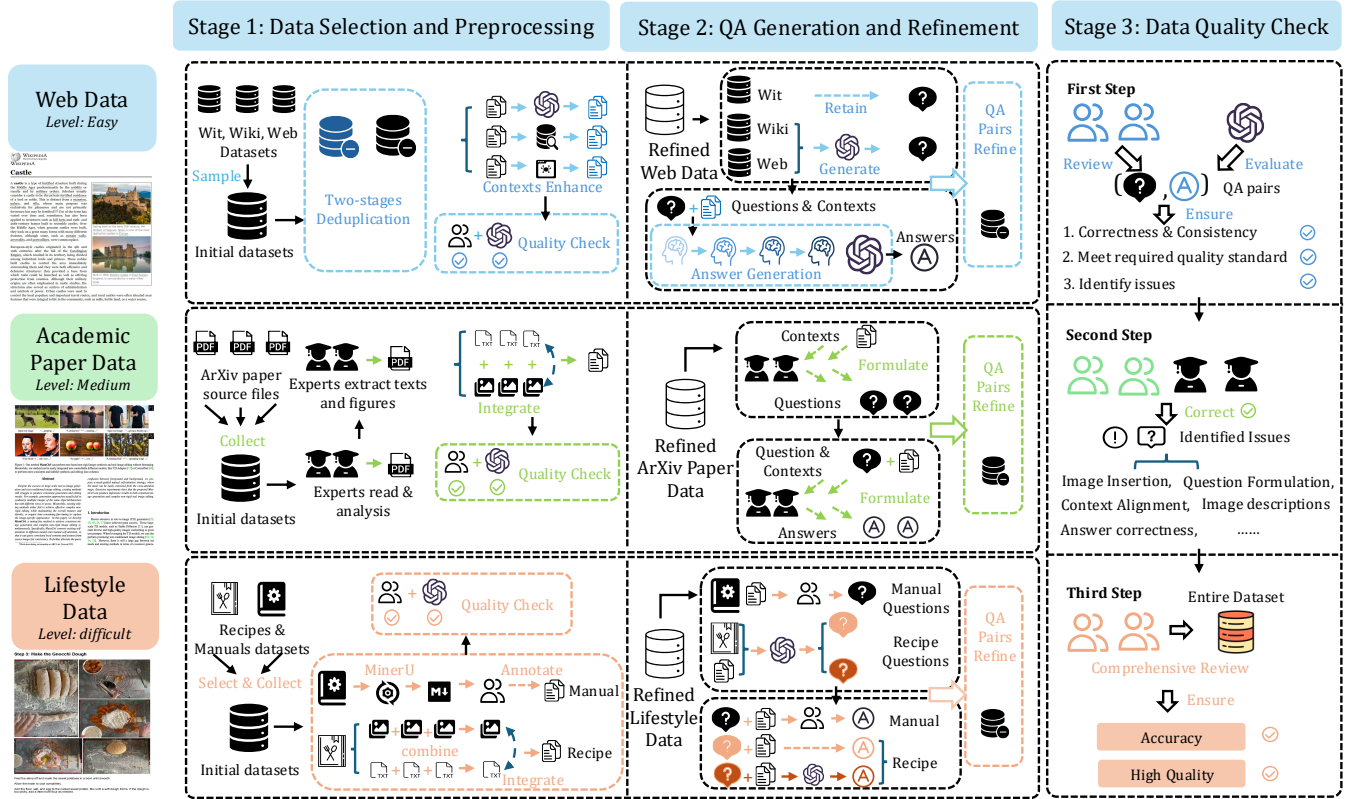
Stage 1: Data Selection and Preprocessing

Stage 2: QA Generation and Refinement

Stage 3: Data Quality Check

Web Data
Level: Easy

Castle

Wit, Wiki, Web Datasets

Sample

Initial datasets

Two-stages Deduplication

Contexts Enhance

Quality Check

Refined Web Data

Wit

Wiki

Web

Retain

Generate

QA Pairs Refine

Questions & Contexts

Answer Generation

Answers

First Step

Review

Evaluate

QA pairs

Ensure

1. Correctness & Consistency

2. Meet required quality standard

3. Identify issues

Academic Paper Data
Level: Medium

PDF

ArXiv paper source files

Experts extract texts and figures

Collect

Initial datasets

Experts read & analysis

Integrate

Quality Check

Refined ArXiv Paper Data

Contexts

Formulate

Questions

Question & Contexts

Formulate

Answers

QA Pairs Refine

Second Step

Correct

Identified Issues

Image Insertion, Question Formulation, Context Alignment, Image descriptions Answer correctness, ......

Lifestyle Data
Level: difficult

Step 3: Make the Gnocchi Dough

Recipes & Manuals datasets

Select & Collect

Initial datasets

Quality Check

MinerU

Annotate

Manual

combine

Recipe

Integrate

Refined Lifestyle Data

Manual Questions

Recipe Questions

QA Pairs Refine

Manual

Recipe

Third Step

Entire Dataset

Comprehensive Review

Ensure

Accuracy

High Quality